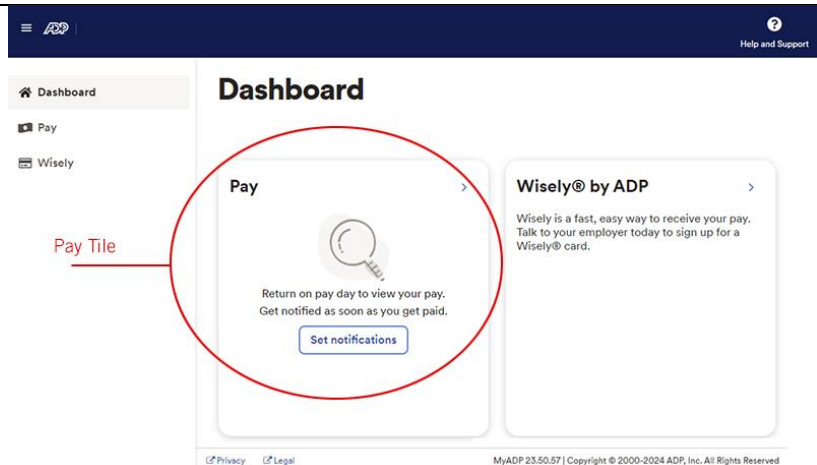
ADP

Help and Support

Dashboard

Pay

Wisely

Dashboard

Pay Tile

Pay

Return on pay day to view your pay. Get notified as soon as you get paid.

Set notifications

Wisely® by ADP

Wisely is a fast, easy way to receive your pay. Talk to your employer today to sign up for a Wisely® card.

Privacy Legal

MyADP 23.50.57 | Copyright © 2000-2024 ADP, Inc. All Rights Reserved